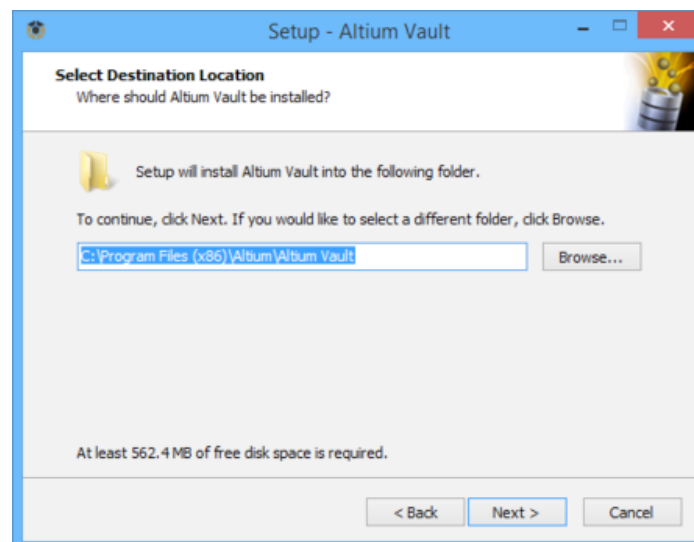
Setup - Altium Vault

Select Destination Location
Where should Altium Vault be installed?

Setup will install Altium Vault into the following folder.

To continue, click Next. If you would like to select a different folder, click Browse.

C:\Program Files (x86)\Altium\Altium Vault

Browse...

At least 562.4 MB of free disk space is required.

< Back

Next >

Cancel